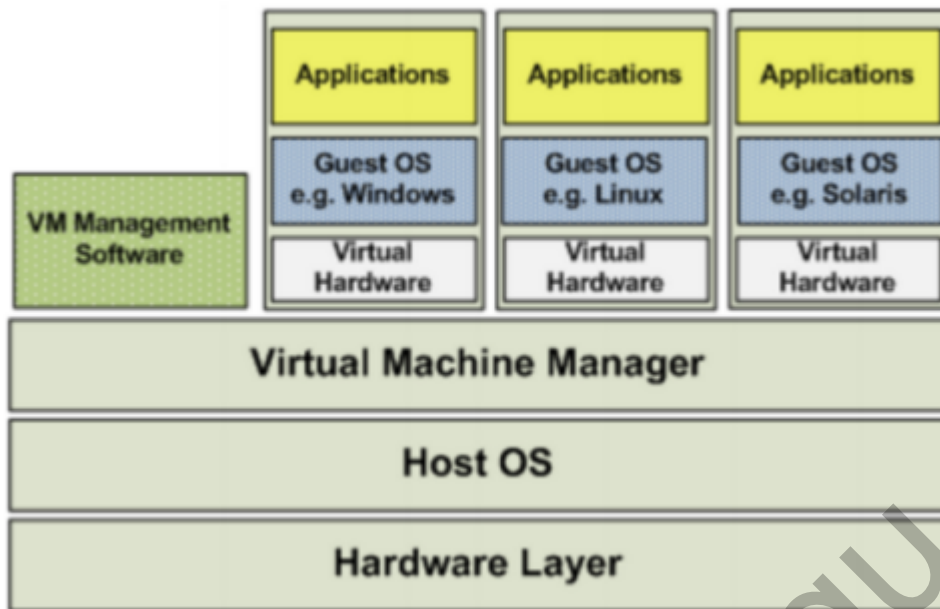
VM Management Software

Applications

Guest OS e.g. Windows

Virtual Hardware

Applications

Guest OS e.g. Linux

Virtual Hardware

Applications

Guest OS e.g. Solaris

Virtual Hardware

Virtual Machine Manager

Host OS

Hardware Layer